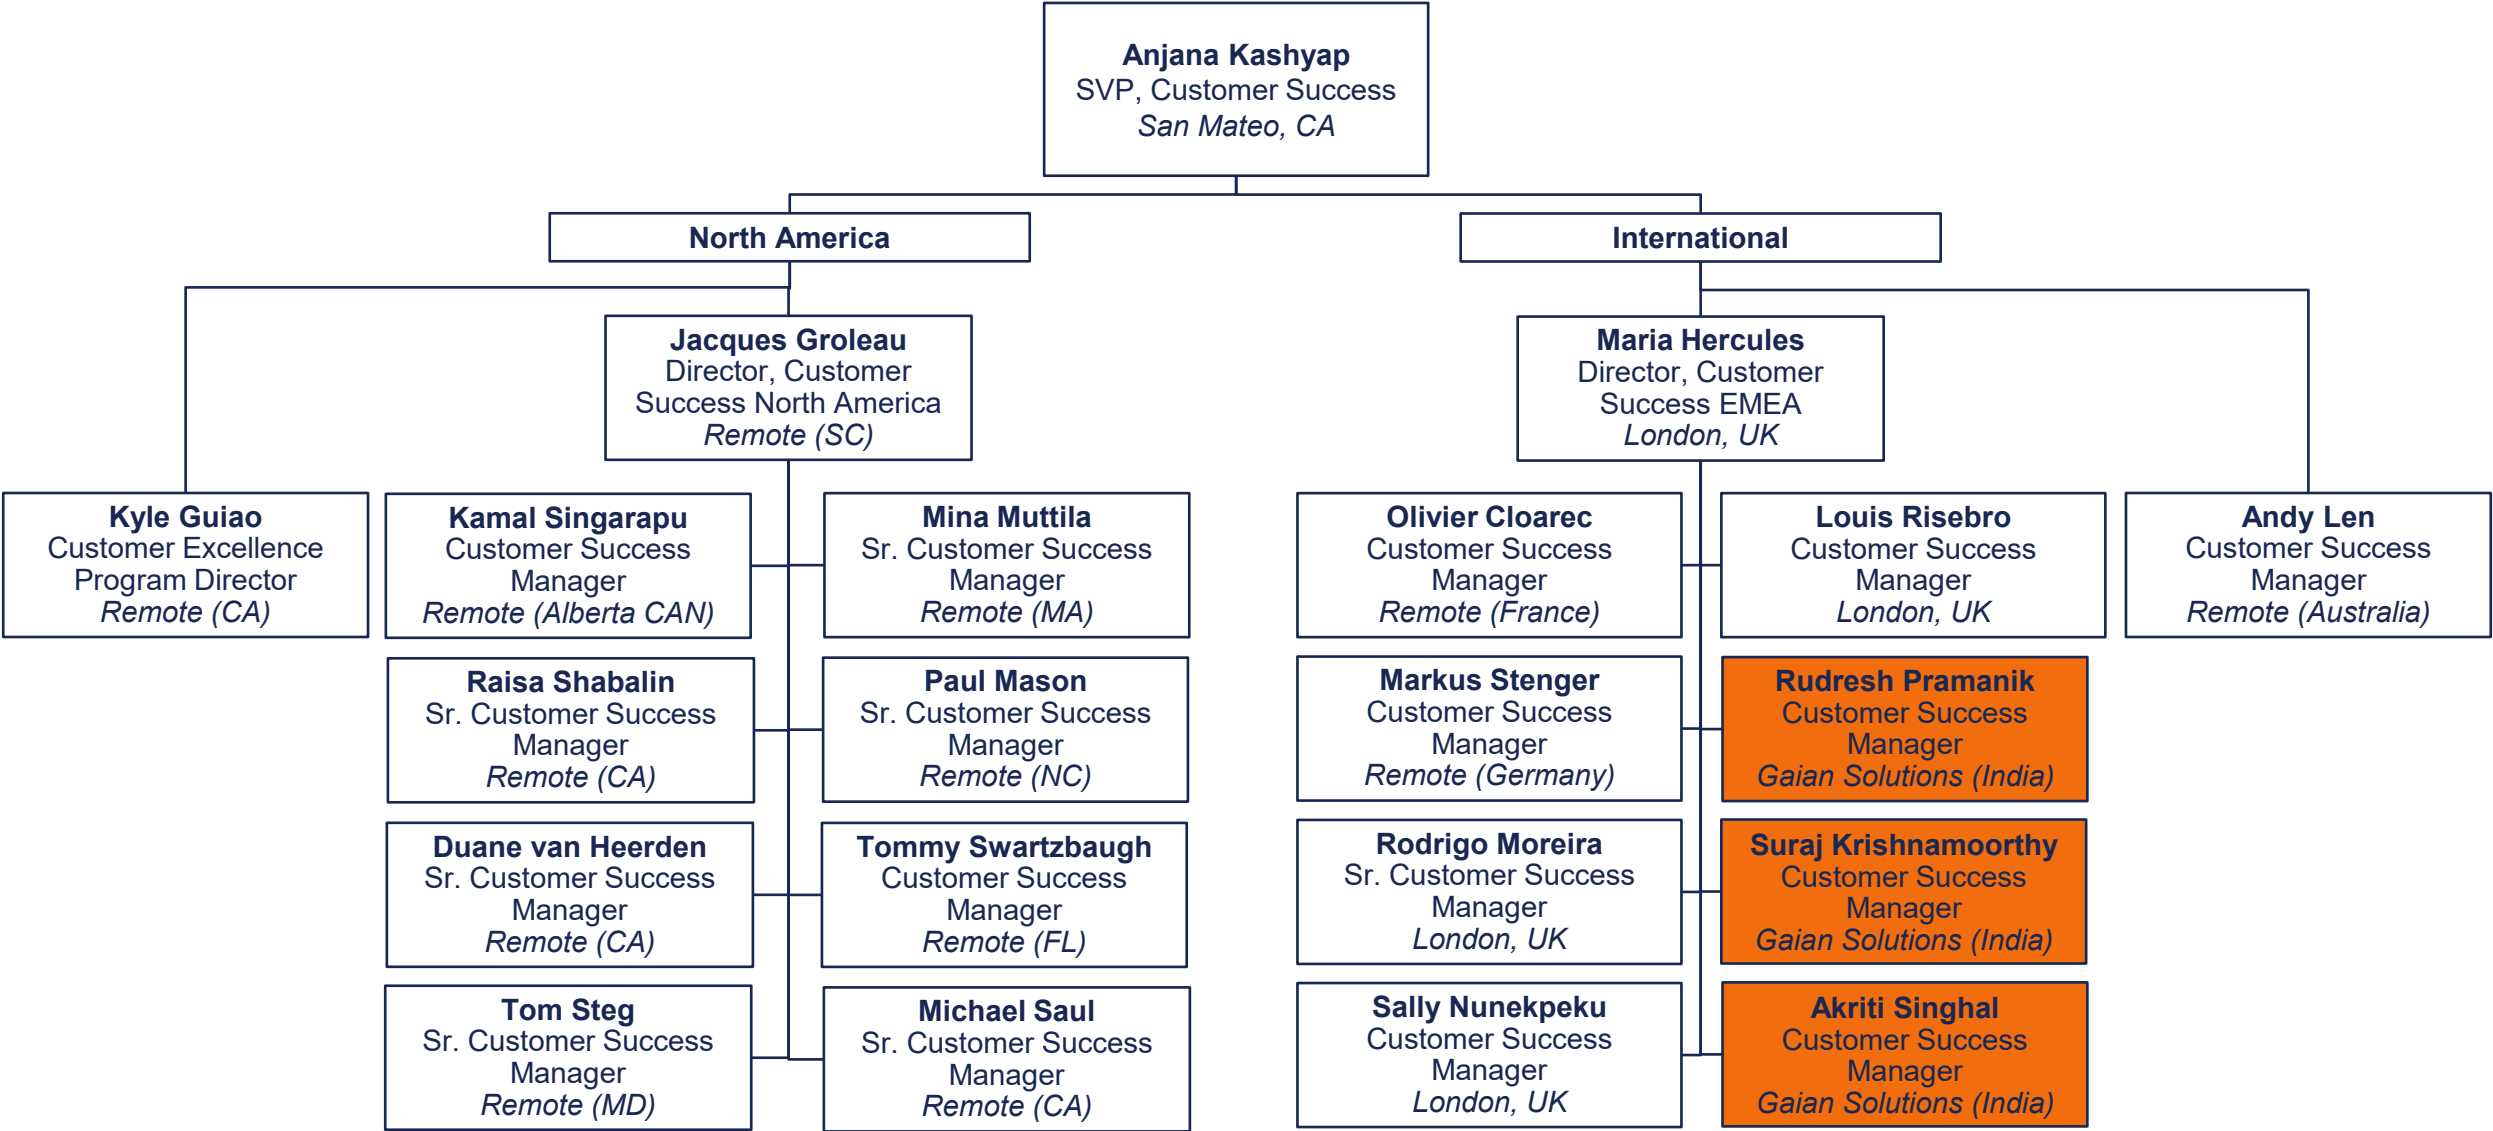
Anjana Kashyap
SVP, Customer Success
San Mateo, CA

North America

International

Jacques Groleau
Director, Customer Success North America
Remote (SC)

Maria Hercules
Director, Customer Success EMEA
London, UK

Kyle Guiao
Customer Excellence Program Director
Remote (CA)

Kamal Singarapu
Customer Success Manager
Remote (Alberta CAN)

Mina Muttila
Sr. Customer Success Manager
Remote (MA)

Olivier Cloarec
Customer Success Manager
Remote (France)

Louis Risebro
Customer Success Manager
London, UK

Andy Len
Customer Success Manager
Remote (Australia)

Raisa Shabalin
Sr. Customer Success Manager
Remote (CA)

Paul Mason
Sr. Customer Success Manager
Remote (NC)

Markus Stenger
Customer Success Manager
Remote (Germany)

Rudresh Pramanik
Customer Success Manager
Gaian Solutions (India)

Duane van Heerden
Sr. Customer Success Manager
Remote (CA)

Tommy Swartzbaugh
Customer Success Manager
Remote (FL)

Rodrigo Moreira
Sr. Customer Success Manager
London, UK

Suraj Krishnamoorthy
Customer Success Manager
Gaian Solutions (India)

Tom Steg
Sr. Customer Success Manager
Remote (MD)

Michael Saul
Sr. Customer Success Manager
Remote (CA)

Sally Nunekpeku
Customer Success Manager
London, UK

Akriti Singhal
Customer Success Manager
Gaian Solutions (India)